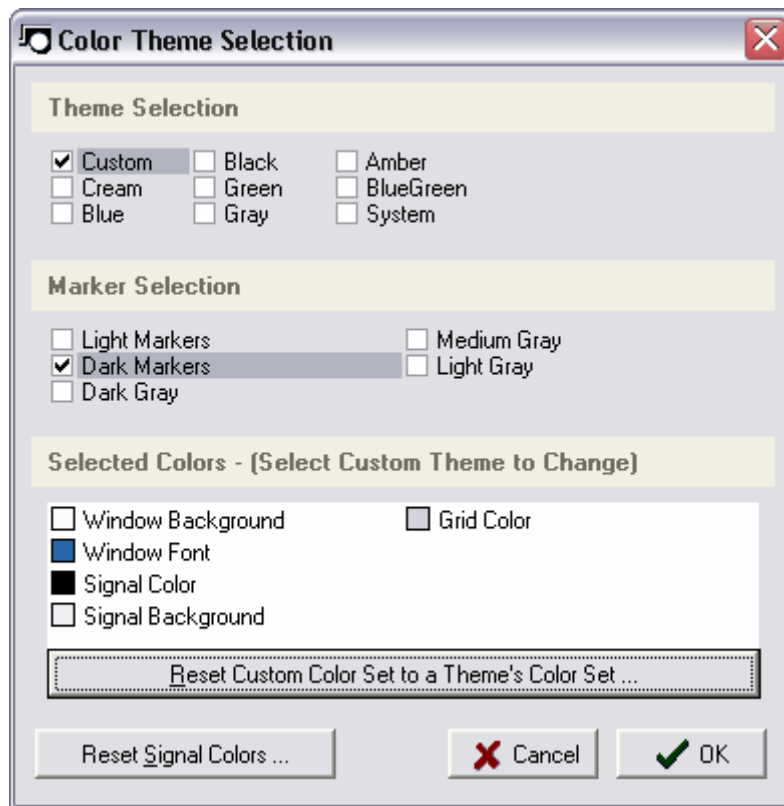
Color Theme Selection

Theme Selection

Custom
Cream
Blue
Black
Green
Gray
Amber
BlueGreen
System

Marker Selection

Light Markers
Dark Markers
Dark Gray
Medium Gray
Light Gray

Selected Colors - (Select Custom Theme to Change)

Window Background
Window Font
Signal Color
Signal Background
Grid Color

Reset Custom Color Set to a Theme's Color Set ...

Reset Signal Colors ...

Cancel

OK